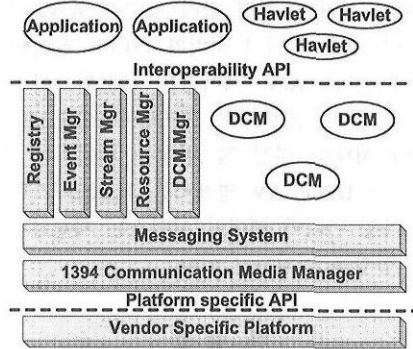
Application
Application
Havlet
Havlet
Havlet
Interoperability API
Registry
Event Mgr
Stream Mgr
Resource Mgr
DCM Mgr
DCM
DCM
DCM
Messaging System
1394 Communication Media Manager
Platform specific API
Vendor Specific Platform